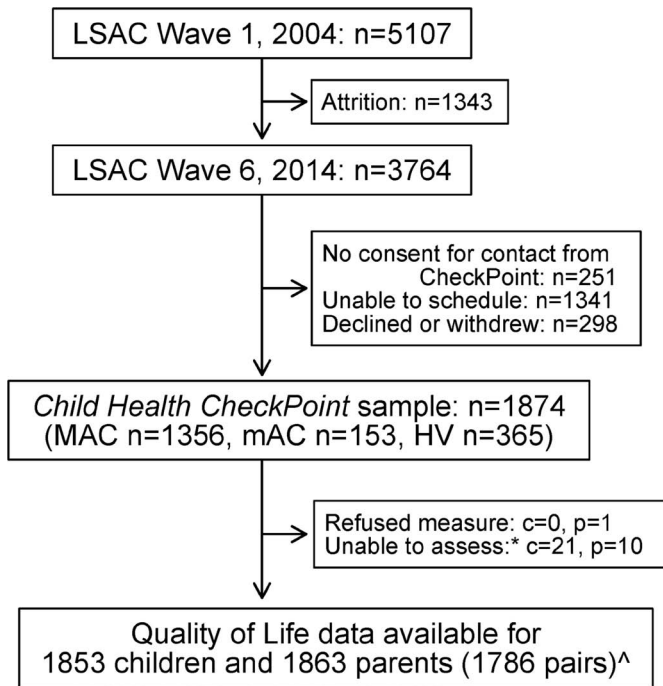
LSAC Wave 1, 2004: n=5107

Attrition: n=1343

LSAC Wave 6, 2014: n=3764

No consent for contact from CheckPoint: n=251
Unable to schedule: n=1341
Declined or withdrew: n=298

*Child Health CheckPoint* sample: n=1874 (MAC n=1356, mAC n=153, HV n=365)

Refused measure: c=0, p=1
Unable to assess:* c=21, p=10

Quality of Life data available for 1853 children and 1863 parents (1786 pairs)^